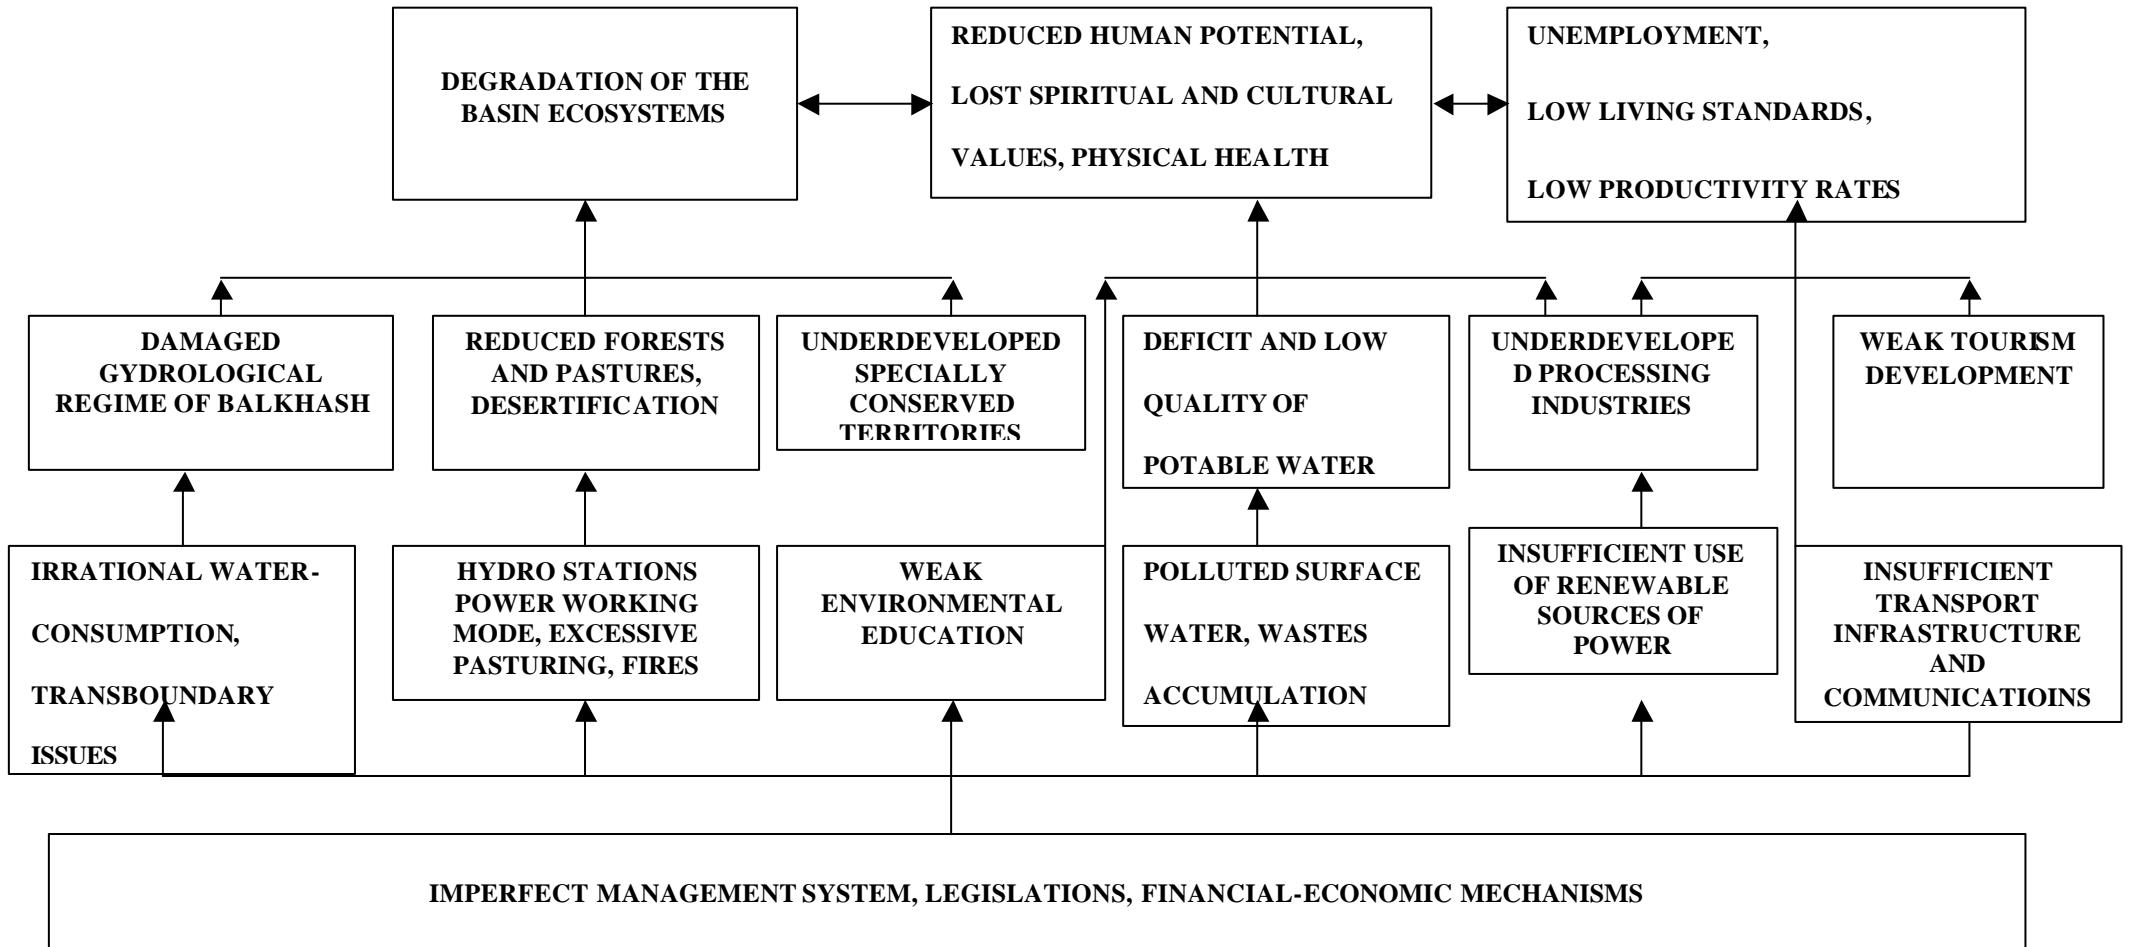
DEGRADATION OF THE BASIN ECOSYSTEMS

REDUCED HUMAN POTENTIAL, LOST SPIRITUAL AND CULTURAL VALUES, PHYSICAL HEALTH

UNEMPLOYMENT, LOW LIVING STANDARDS, LOW PRODUCTIVITY RATES

DAMAGED GYDROLOGICAL REGIME OF BALKHASH

REDUCED FORESTS AND PASTURES, DESERTIFICATION

UNDERDEVELOPED SPECIALLY CONSERVED TERRITORIES

DEFICIT AND LOW QUALITY OF POTABLE WATER

UNDERDEVELOPED PROCESSING INDUSTRIES

WEAK TOURISM DEVELOPMENT

IRRATIONAL WATER-CONSUMPTION, TRANSBOUNDARY ISSUES

HYDRO STATIONS POWER WORKING MODE, EXCESSIVE PASTURING, FIRES

WEAK ENVIRONMENTAL EDUCATION

POLLUTED SURFACE WATER, WASTES ACCUMULATION

INSUFFICIENT USE OF RENEWABLE SOURCES OF POWER

INSUFFICIENT TRANSPORT INFRASTRUCTURE AND COMMUNICATIOINS

IMPERFECT MANAGEMENT SYSTEM, LEGISLATIONS, FINANCIAL-ECONOMIC MECHANISMS